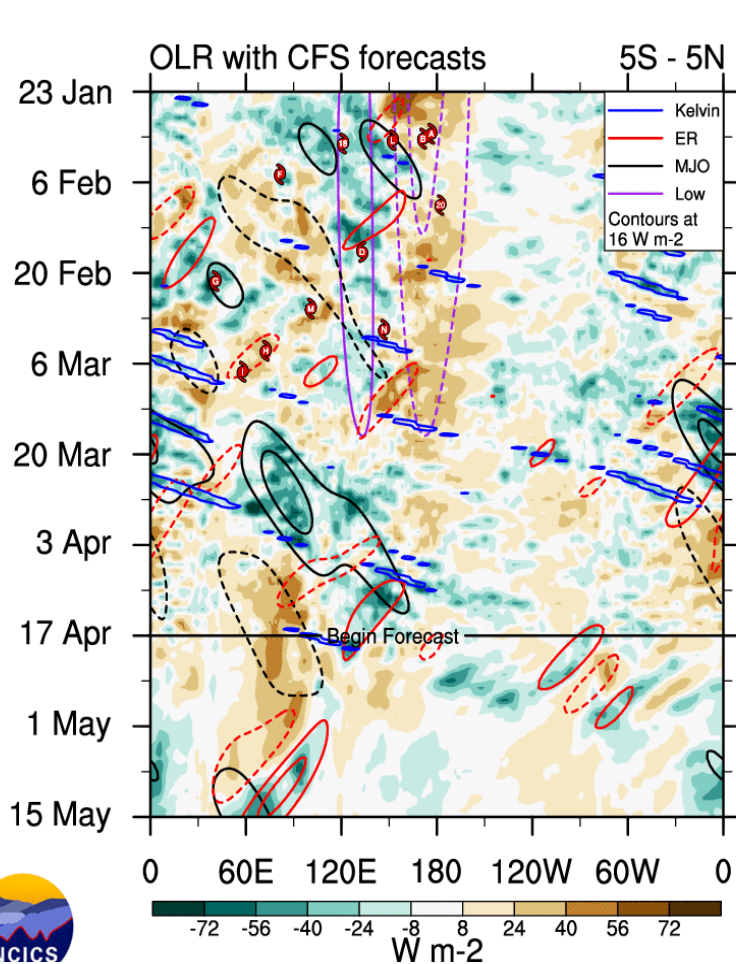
OLR with CFS forecasts

5S - 5N

23 Jan
6 Feb
20 Feb
6 Mar
20 Mar
3 Apr
17 Apr
1 May
15 May

Kelvin
ER
MJO
Low
Contours at 16 W m-2

Begin Forecast

0
60E
120E
180
120W
60W
0

-72
-56
-40
-24
-8
8
24
40
56
72

W m-2

UCICS